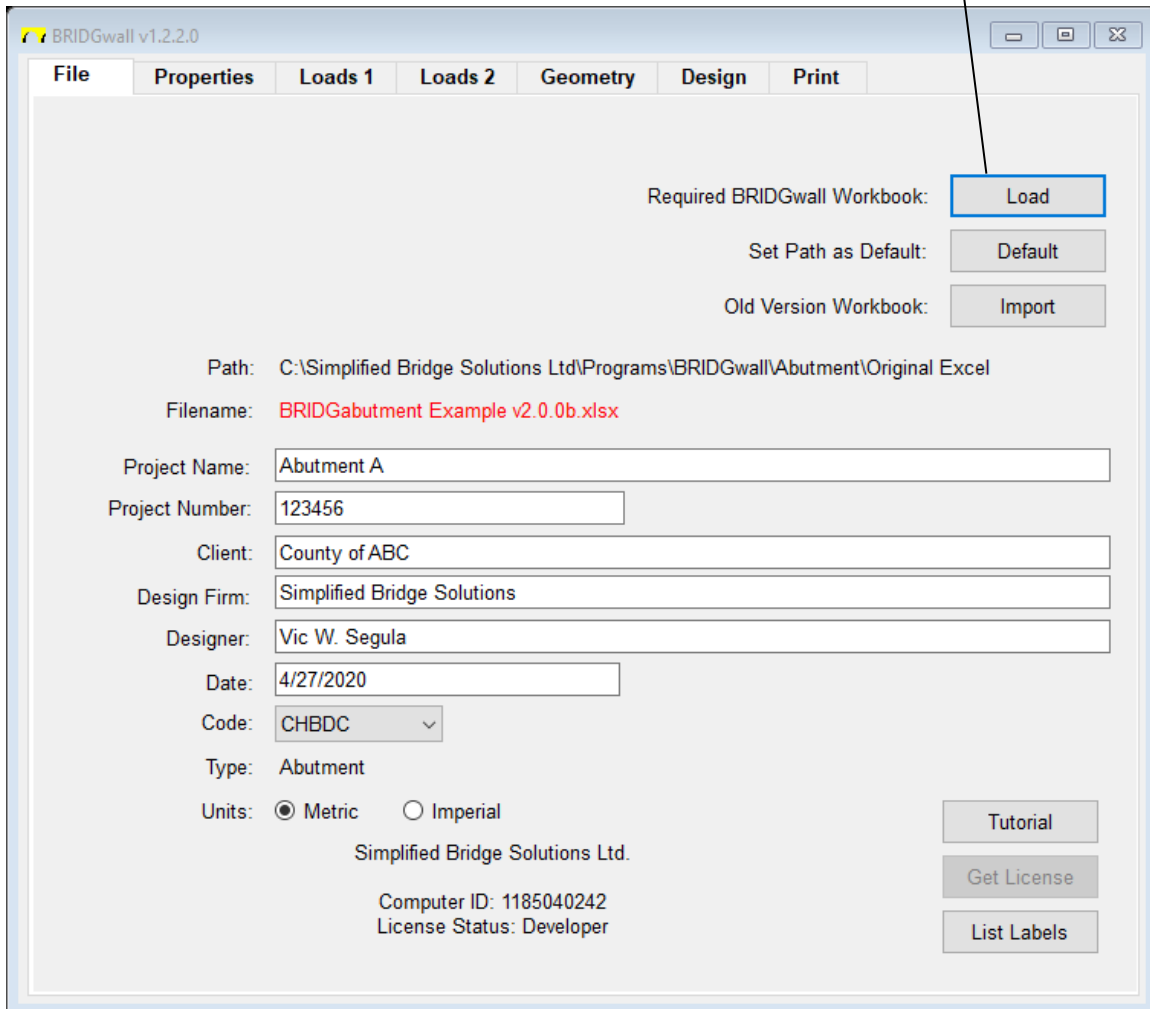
BRIDGwall v1.2.2.0

File | Properties | Loads 1 | Loads 2 | Geometry | Design | Print

Required BRIDGwall Workbook: Load

Set Path as Default: Default

Old Version Workbook: Import

Path: C:\Simplified Bridge Solutions Ltd\Programs\BRIDGwall\Abutment\Original Excel

Filename: BRIDGabutment Example v2.0.0b.xlsx

Project Name: Abutment A

Project Number: 123456

Client: County of ABC

Design Firm: Simplified Bridge Solutions

Designer: Vic W. Segula

Date: 4/27/2020

Code: CHBDC

Type: Abutment

Units: Metric Imperial

Tutorial

Simplified Bridge Solutions Ltd.

Get License

Computer ID: 1185040242
License Status: Developer

List Labels